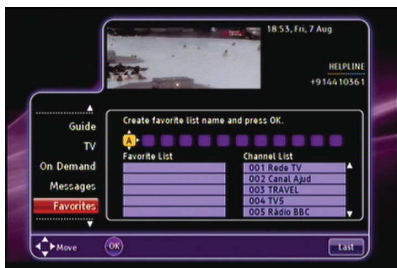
18:53, Fri, 7 Aug

HELPLINE
+914410361

Guide
TV
On Demand
Messages
Favorites

Create favorite list name and press OK.

A

Favorite List

Channel List
001 Rede TV
002 Canal Ajud
003 TRAVEL
004 TV5
005 Rádio BBC

Move
OK
Last